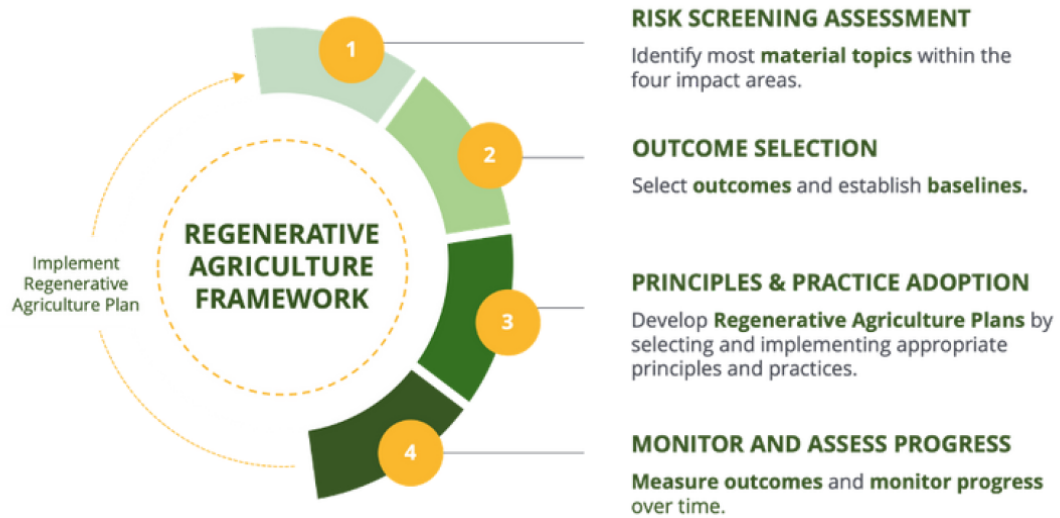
REGENERATIVE AGRICULTURE FRAMEWORK

Implement Regenerative Agriculture Plan

1

2

3

4

RISK SCREENING ASSESSMENT

Identify most material topics within the four impact areas.

OUTCOME SELECTION

Select outcomes and establish baselines.

PRINCIPLES & PRACTICE ADOPTION

Develop Regenerative Agriculture Plans by selecting and implementing appropriate principles and practices.

MONITOR AND ASSESS PROGRESS

Measure outcomes and monitor progress over time.